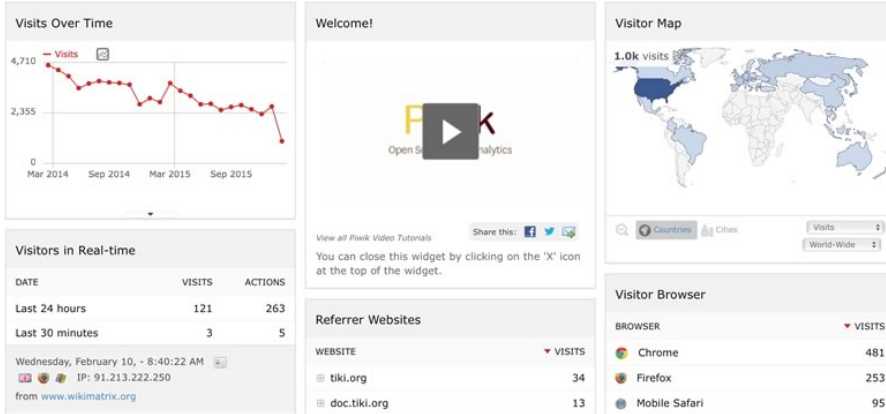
Visits Over Time

— Visits

4,710

2,355

0

Mar 2014 Sep 2014 Mar 2015 Sep 2015

Visitors in Real-time

| DATE | VISITS | ACTIONS |
|---|---|---|
| Last 24 hours | 121 | 263 |
| Last 30 minutes | 3 | 5 |

Wednesday, February 10, - 8:40:22 AM

IP: 91.213.222.250

from www.wikimatrix.org

Welcome!

P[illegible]k

Open S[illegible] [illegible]nalytics

View all Piwik Video Tutorials

Share this:

You can close this widget by clicking on the 'X' icon at the top of the widget.

Referrer Websites

| WEBSITE | VISITS |
|---|---|
| tiki.org | 34 |
| doc.tiki.org | 13 |

Visitor Map

1.0k visits

Countries Cities

Visits

World-Wide

Visitor Browser

| BROWSER | VISITS |
|---|---|
| Chrome | 481 |
| Firefox | 253 |
| Mobile Safari | 95 |